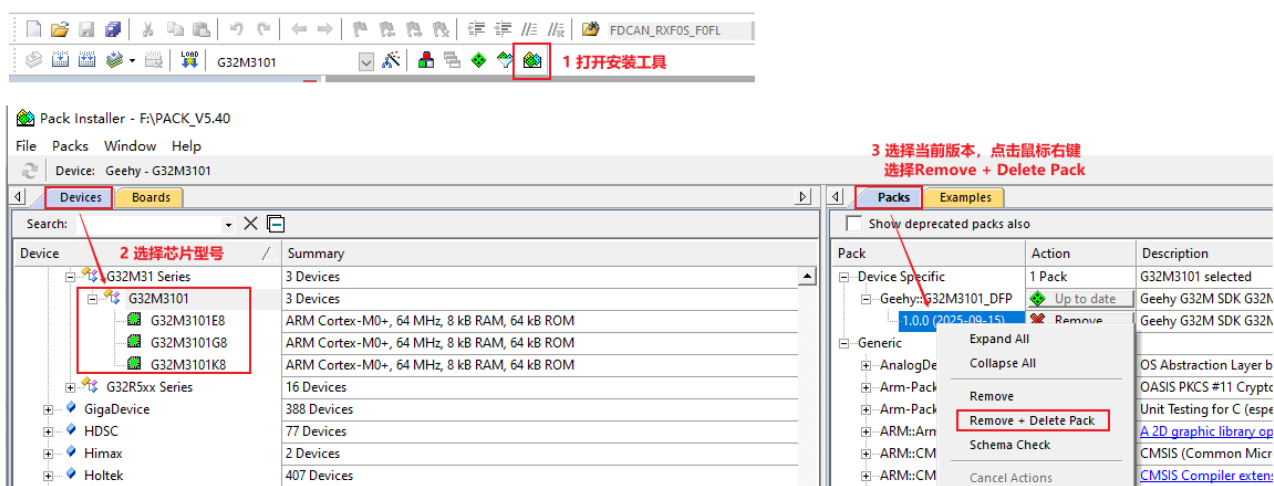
FDCAN_RXF0S_F0FL

G32M3101

1 打开安装工具

Pack Installer - F:\PACK_V5.40

File Packs Window Help

Device: Geehy - G32M3101

3 选择当前版本，点击鼠标右键
选择Remove + Delete Pack

Devices Boards

Packs Examples

Search:

Show deprecated packs also

| Device | Summary |
|---|---|
| G32M31 Series | 3 Devices |
| G32M3101 | 3 Devices |
| G32M3101E8 | ARM Cortex-M0+, 64 MHz, 8 kB RAM, 64 kB ROM |
| G32M3101G8 | ARM Cortex-M0+, 64 MHz, 8 kB RAM, 64 kB ROM |
| G32M3101K8 | ARM Cortex-M0+, 64 MHz, 8 kB RAM, 64 kB ROM |
| G32R5xx Series | 16 Devices |
| GigaDevice | 388 Devices |
| HDSC | 77 Devices |
| Himax | 2 Devices |
| Holtek | 407 Devices |

2 选择芯片型号

| Pack | Action | Description |
|---|---|---|
| Device Specific | 1 Pack | G32M3101 selected |
| Geehy::G32M3101_DFP | Up to date | Geehy G32M SDK G32M |
| 1.0.0 (2025-09-15) | Remove | Geehy G32M SDK G32M |
| Generic | | |
| AnalogDe | | OS Abstraction Layer b |
| Arm-Pack | | OASIS PKCS #11 Crypto |
| Arm-Pack | | Unit Testing for C (espe |
| ARM::Arn | | A 2D graphic library op |
| ARM::CM | | CMSIS (Common Micr |
| ARM::CM | | CMSIS Compiler exten |

Expand All
Collapse All
Remove
Remove + Delete Pack
Schema Check
Cancel Actions